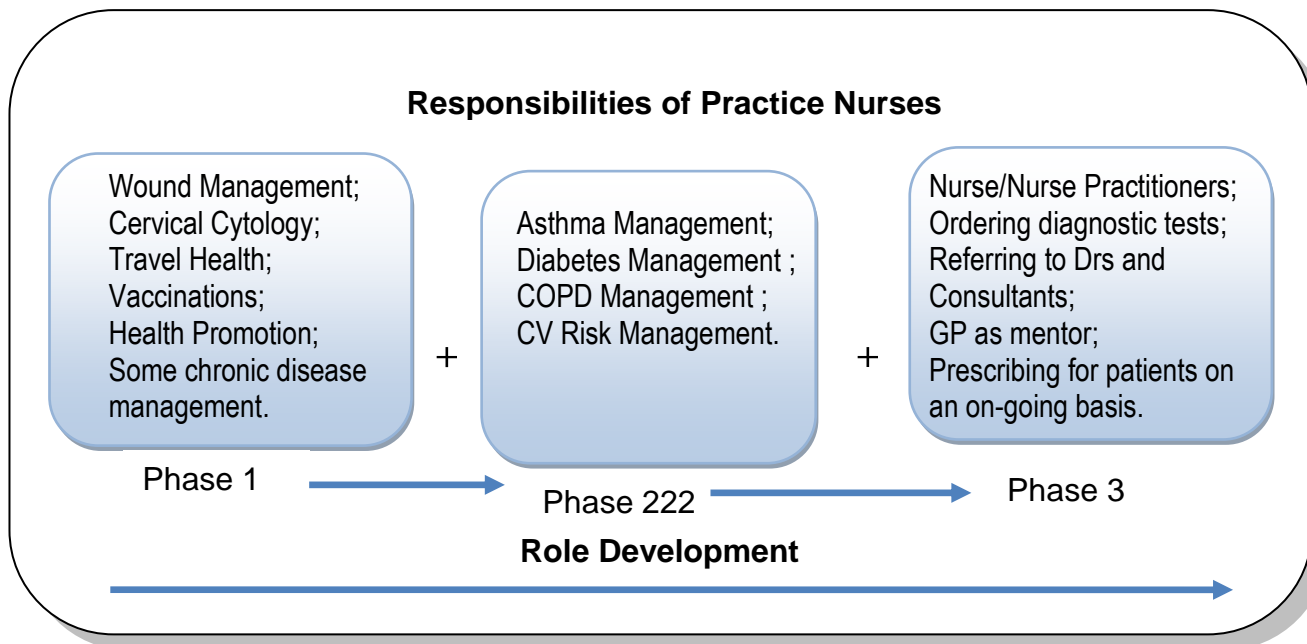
Responsibilities of Practice Nurses

Wound Management;
Cervical Cytology;
Travel Health;
Vaccinations;
Health Promotion;
Some chronic disease management.

+

Asthma Management;
Diabetes Management ;
COPD Management ;
CV Risk Management.

+

Nurse/Nurse Practitioners;
Ordering diagnostic tests;
Referring to Drs and Consultants;
GP as mentor;
Prescribing for patients on an on-going basis.

Phase 1

Phase 222

Phase 3

Role Development